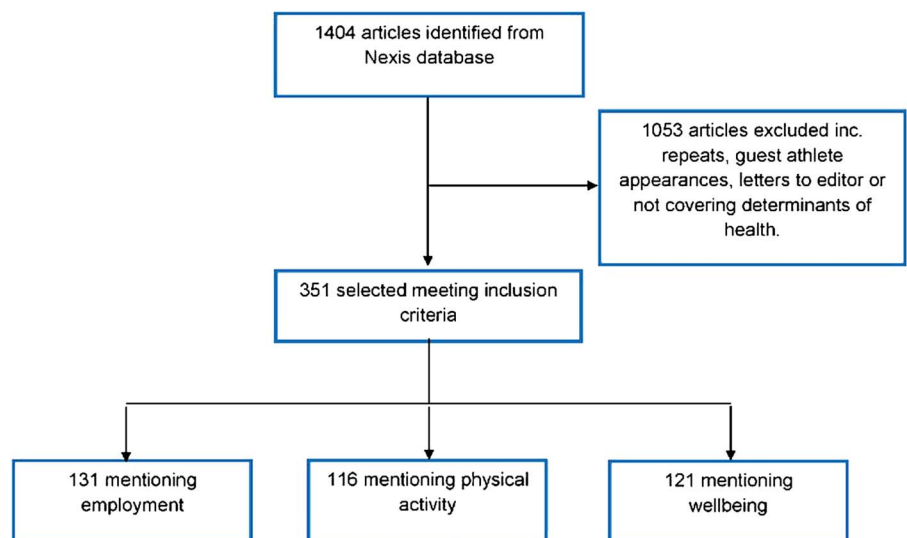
1404 articles identified from Nexis database

1053 articles excluded inc. repeats, guest athlete appearances, letters to editor or not covering determinants of health.

351 selected meeting inclusion criteria

131 mentioning employment

116 mentioning physical activity

121 mentioning wellbeing